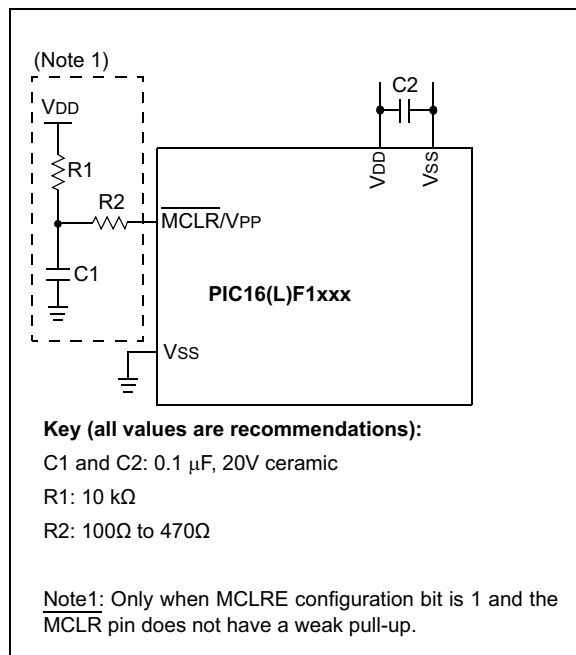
(Note 1)

VDD

R1

R2

C1

C2

VDD

VSS

$\overline{MCLR}$/VPP

PIC16(L)F1xxx

VSS

**Key (all values are recommendations):**

C1 and C2: 0.1 μF, 20V ceramic

R1: 10 kΩ

R2: 100Ω to 470Ω

Note1: Only when MCLRE configuration bit is 1 and the $\overline{MCLR}$ pin does not have a weak pull-up.